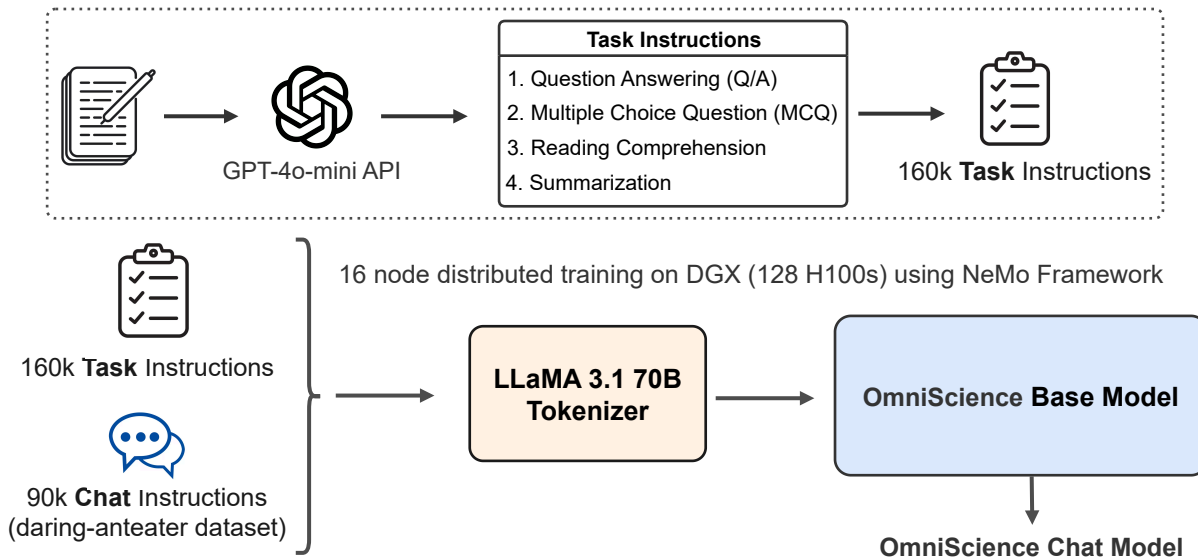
GPT-4o-mini API

Task Instructions
1. Question Answering (Q/A)
2. Multiple Choice Question (MCQ)
3. Reading Comprehension
4. Summarization

160k Task Instructions

160k Task Instructions

90k Chat Instructions (daring-anteater dataset)

16 node distributed training on DGX (128 H100s) using NeMo Framework

LLaMA 3.1 70B Tokenizer

OmniScience Base Model

OmniScience Chat Model